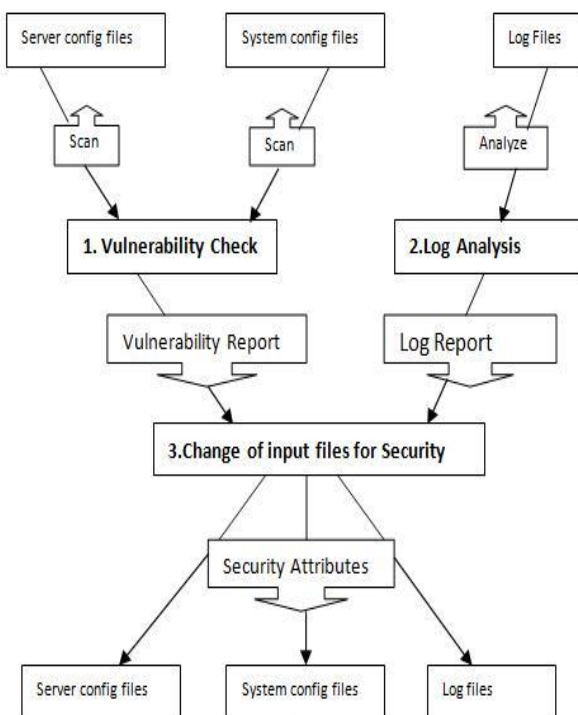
Server config files

System config files

Log Files

Scan

Scan

Analyze

1. Vulnerability Check

2.Log Analysis

Vulnerability Report

Log Report

3.Change of input files for Security

Security Attributes

Server config files

System config files

Log files